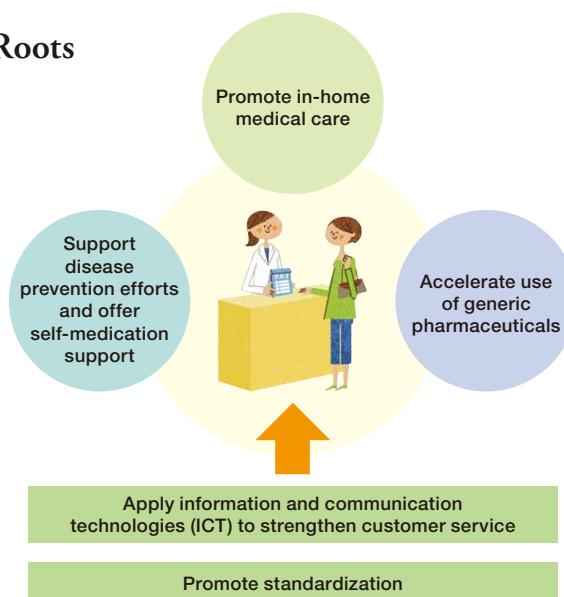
Roots

Promote in-home medical care

Support disease prevention efforts and offer self-medication support

Accelerate use of generic pharmaceuticals

Apply information and communication technologies (ICT) to strengthen customer service

Promote standardization